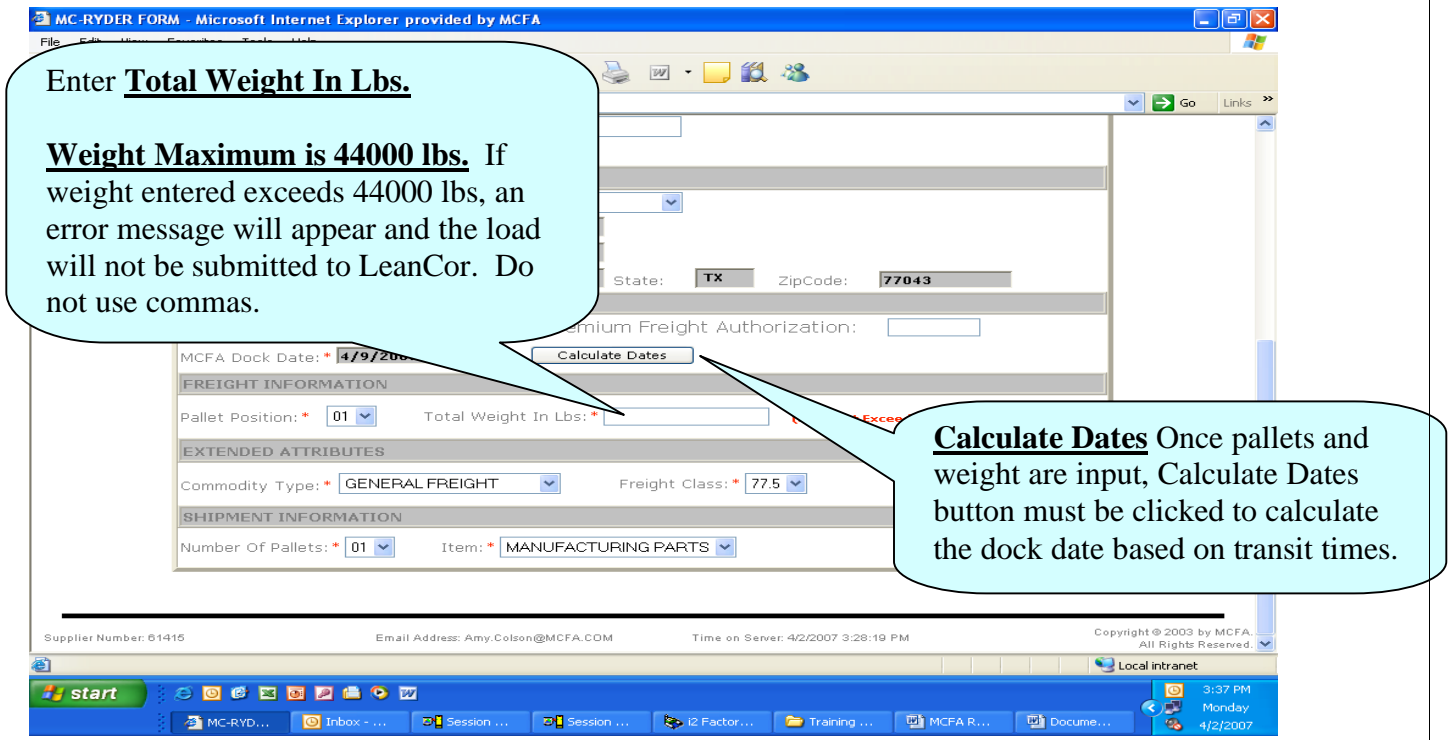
MC-RYDER FORM - Microsoft Internet Explorer provided by MCFA

File Edit View Favorites Tools Help

Go Links »

Enter **Total Weight In Lbs.**

**Weight Maximum is 44000 lbs.** If weight entered exceeds 44000 lbs, an error message will appear and the load will not be submitted to LeanCor. Do not use commas.

State: TX ZipCode: 77043

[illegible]mium Freight Authorization:

MCFA Dock Date: * 4/9/20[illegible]

Calculate Dates

FREIGHT INFORMATION

Pallet Position: * 01

Total Weight In Lbs: *

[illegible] Excee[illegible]

EXTENDED ATTRIBUTES

Commodity Type: * GENERAL FREIGHT

Freight Class: * 77.5

SHIPMENT INFORMATION

Number Of Pallets: * 01

Item: * MANUFACTURING PARTS

**Calculate Dates** Once pallets and weight are input, Calculate Dates button must be clicked to calculate the dock date based on transit times.

Supplier Number: 61415

Email Address: Amy.Colson@MCFA.COM

Time on Server: 4/2/2007 3:28:19 PM

Copyright © 2003 by MCFA. All Rights Reserved.

Local intranet

start

MC-RYD...

Inbox - ...

Session ...

Session ...

i2 Factor...

Training ...

MCFA R...

Docume...

3:37 PM Monday 4/2/2007